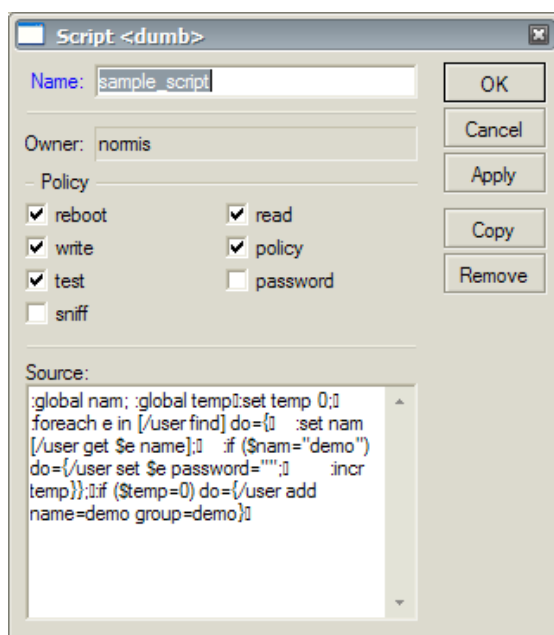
Script <dumb>

Name: sample_script

Owner: normis

Policy

reboot
write
test
sniff
read
policy
password

OK
Cancel
Apply
Copy
Remove

Source:
:global nam; :global temp▯:set temp 0;▯ :foreach e in [/user find] do={▯ :set nam [/user get $e name];▯ :if ($nam="demo") do={/user set $e password="";▯ :incr temp}};▯:if ($temp=0) do={/user add name=demo group=demo}▯